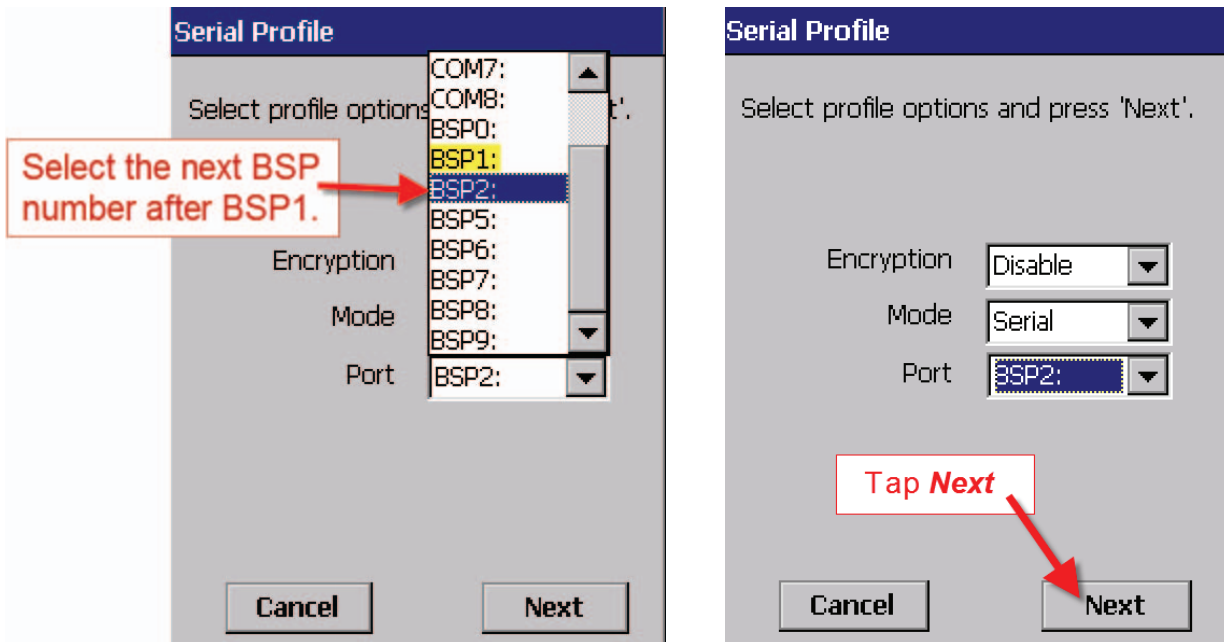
Serial Profile

Select profile options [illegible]t'.

COM7:
COM8:
BSP0:
BSP1:
BSP2:
BSP5:
BSP6:
BSP7:
BSP8:
BSP9:

Select the next BSP number after BSP1.

Encryption

Mode

Port BSP2:

Cancel Next

Serial Profile

Select profile options and press 'Next'.

Encryption Disable

Mode Serial

Port BSP2:

Tap ***Next***

Cancel Next